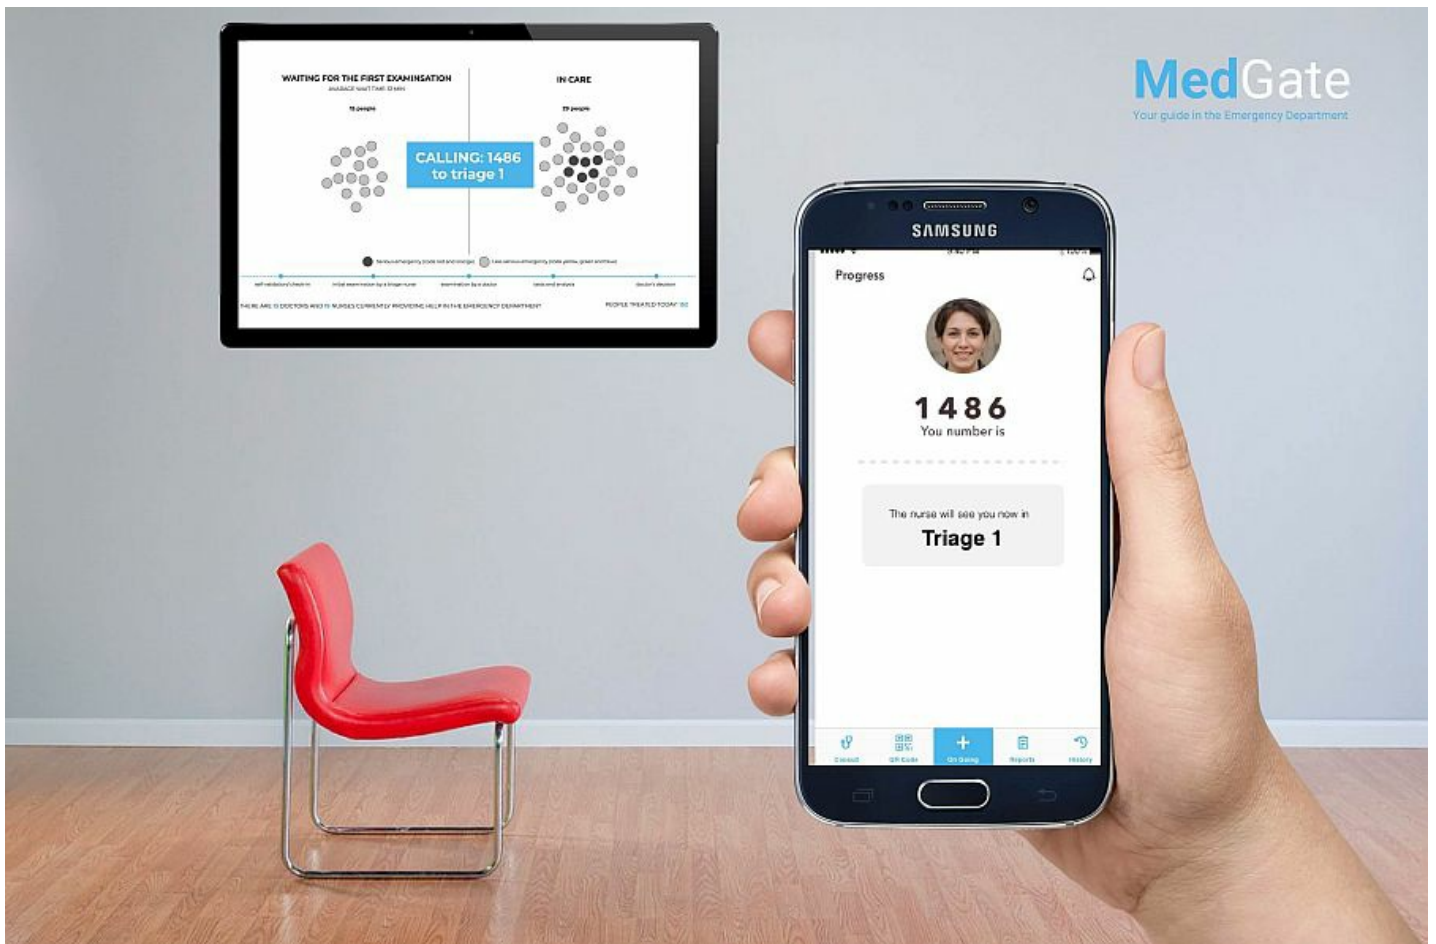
WAITING FOR THE FIRST EXAMINATION

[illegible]

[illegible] people

IN CARE

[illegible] people

CALLING: 1486 to triage 1

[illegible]

THERE ARE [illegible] DOCTORS AND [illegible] NURSES CURRENTLY PROVIDING HELP IN THE EMERGENCY DEPARTMENT

PEOPLE TREATED TODAY: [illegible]

MedGate
Your guide in the Emergency Department

SAMSUNG

Progress

1486
You number is

The nurse will see you now in
Triage 1

Consult
QR Code
On Going
Reports
History